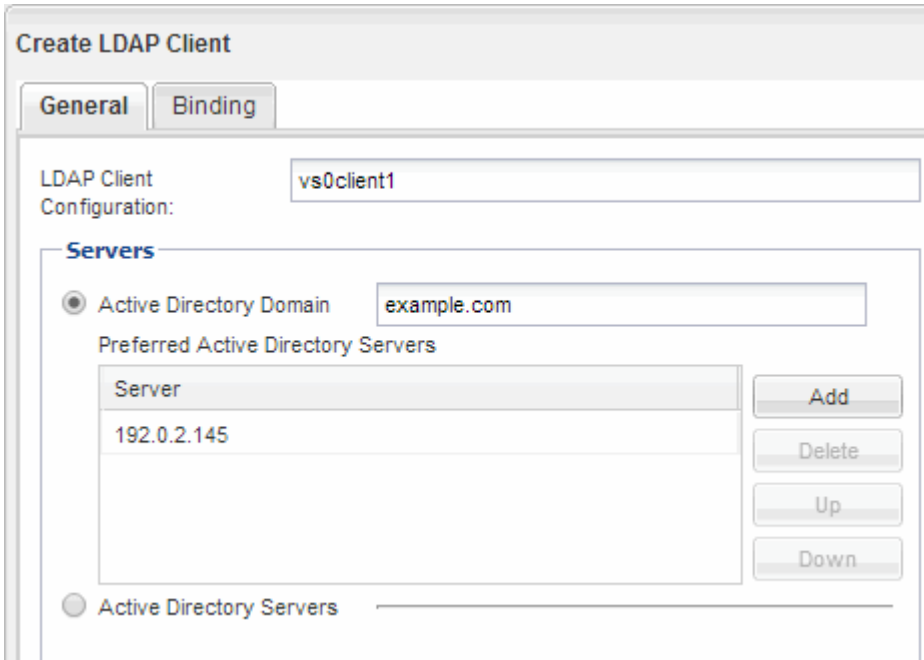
Create LDAP Client

General Binding

LDAP Client Configuration: vs0client1

Servers

Active Directory Domain example.com

Preferred Active Directory Servers

| Server |
|---|
| 192.0.2.145 |

Add
Delete
Up
Down

Active Directory Servers